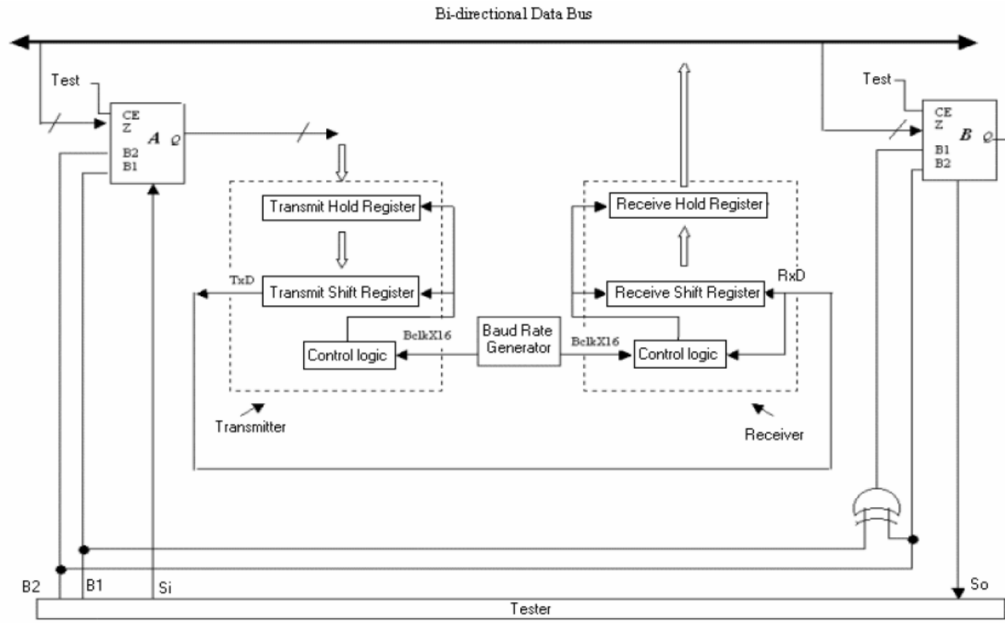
Bi-directional Data Bus

Test

CE
Z
A
Q
B2
B1

Test

CE
Z
B
Q
B1
B2

Transmit Hold Register

TxD

Transmit Shift Register

Control logic

BclkX16

Baud Rate Generator

BclkX16

Receive Hold Register

Receive Shift Register

RxD

Control logic

Transmitter

Receiver

B2

B1

Si

So

Tester